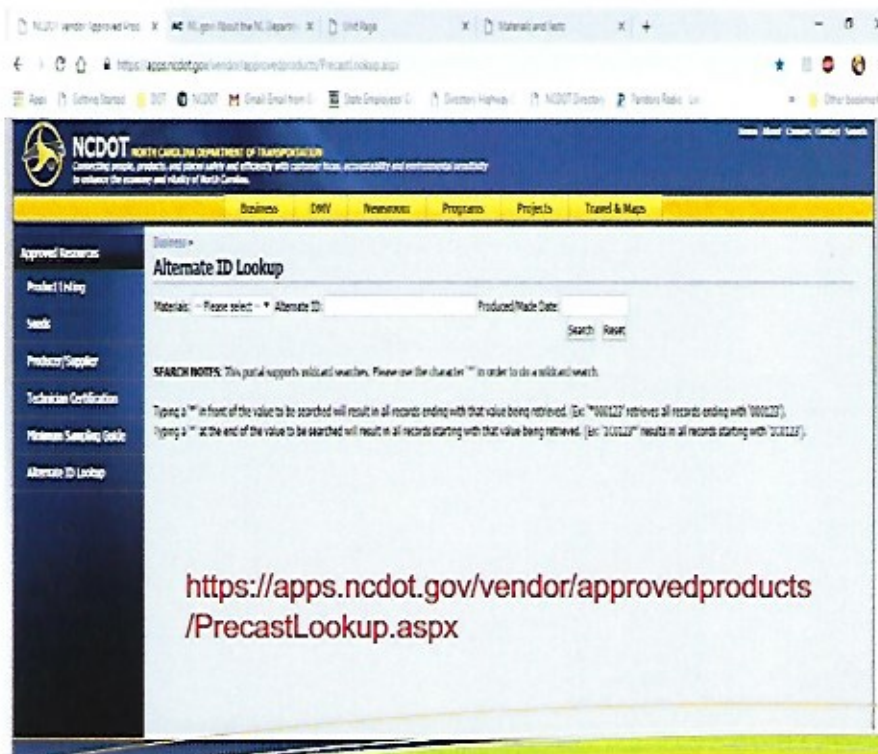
NCDOT Vendor Approved Prod × NC.gov: About the NC Departm × Unit Page × Materials and Tests × +

https://apps.ncdot.gov/vendor/approvedproducts/PrecastLookup.aspx

Apps Getting Started DOT NCDOT Gmail Email from G State Employees' C Directions Highway NCDOT Directory Pandora Radio Other bookmarks

NCDOT NORTH CAROLINA DEPARTMENT OF TRANSPORTATION
Connecting people, products, and places safely and efficiently with customer focus, accountability and environmental sensitivity to enhance the economy and vitality of North Carolina.

Home About Careers Contact Search

Business DMV Newsroom Programs Projects Travel & Maps

Approved Resources
Product Listing
Seeds
Producer/Supplier
Technician Certification
Minimum Sampling Guide
Alternate ID Lookup

Business »
Alternate ID Lookup

Materials: -- Please select -- Alternate ID: Produced/Made Date:

Search Reset

SEARCH NOTES: This portal supports wildcard searches. Please use the character "*" in order to do a wildcard search.

Typing a "*" in front of the value to be searched will result in all records ending with that value being retrieved. (Ex: "*000123" retrieves all records ending with "000123").
Typing a "*" at the end of the value to be searched will result in all records starting with that value being retrieved. (Ex: "2C0123*" results in all records starting with "2C0123").

https://apps.ncdot.gov/vendor/approvedproducts/PrecastLookup.aspx